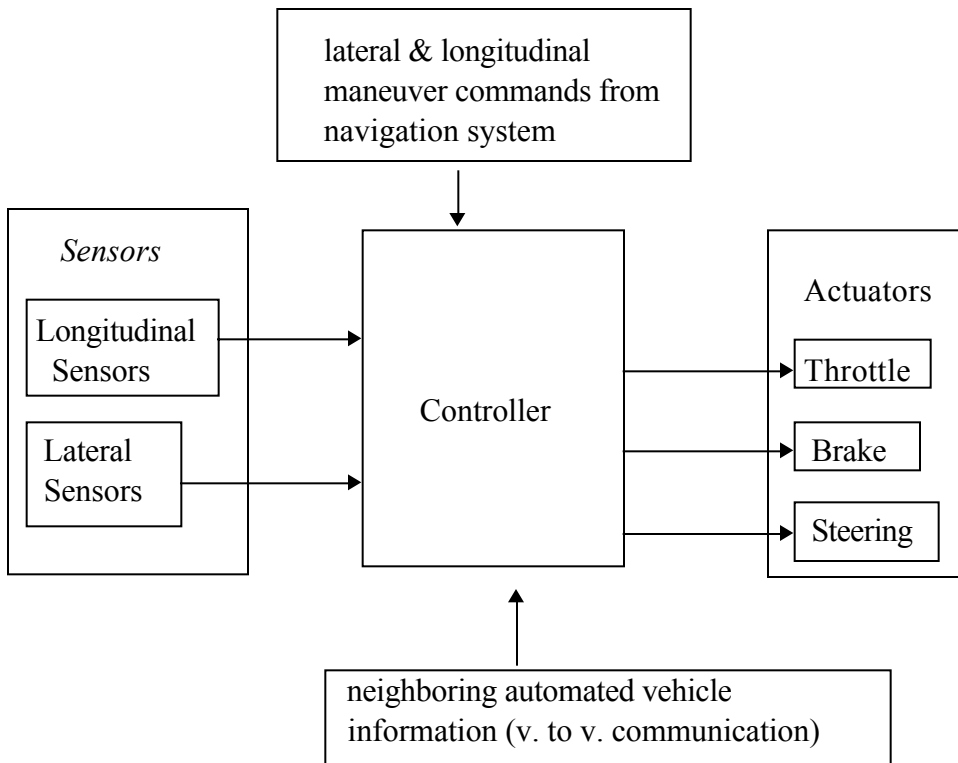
lateral & longitudinal maneuver commands from navigation system

Sensors

Longitudinal Sensors

Lateral Sensors

Controller

Actuators

Throttle

Brake

Steering

neighboring automated vehicle information (v. to v. communication)